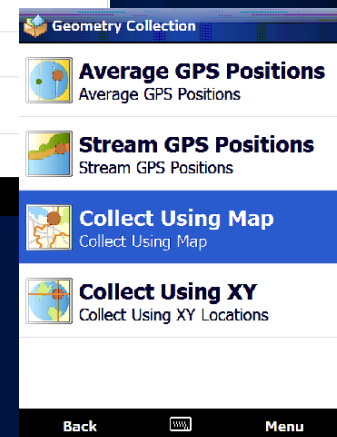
Geometry Collection

Average GPS Positions
Average GPS Positions

Stream GPS Positions
Stream GPS Positions

Collect Using Map
Collect Using Map

Collect Using XY
Collect Using XY Locations

Back Menu